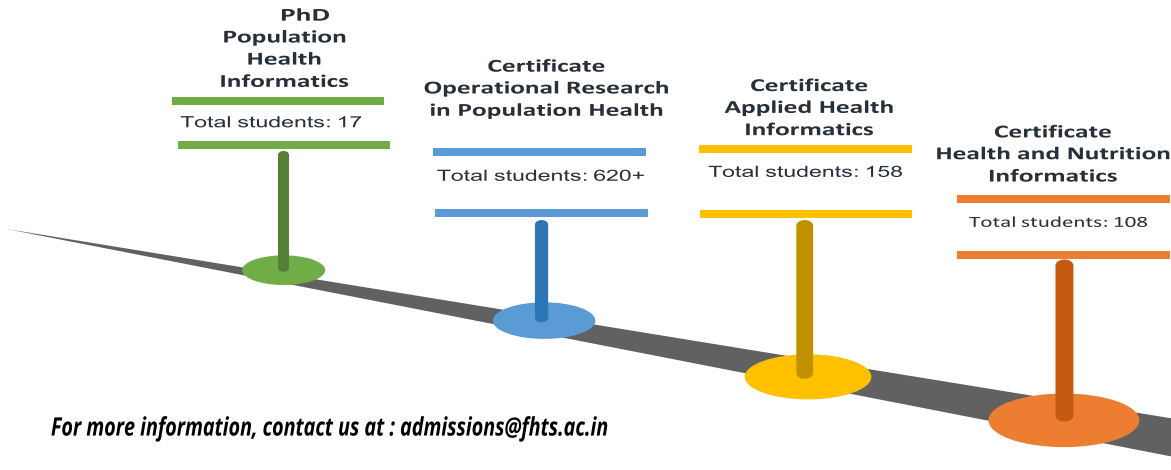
PhD
Population
Health
Informatics

Total students: 17

Certificate
Operational Research
in Population Health

Total students: 620+

Certificate
Applied Health
Informatics

Total students: 158

Certificate
Health and Nutrition
Informatics

Total students: 108

For more information, contact us at : admissions@fhts.ac.in